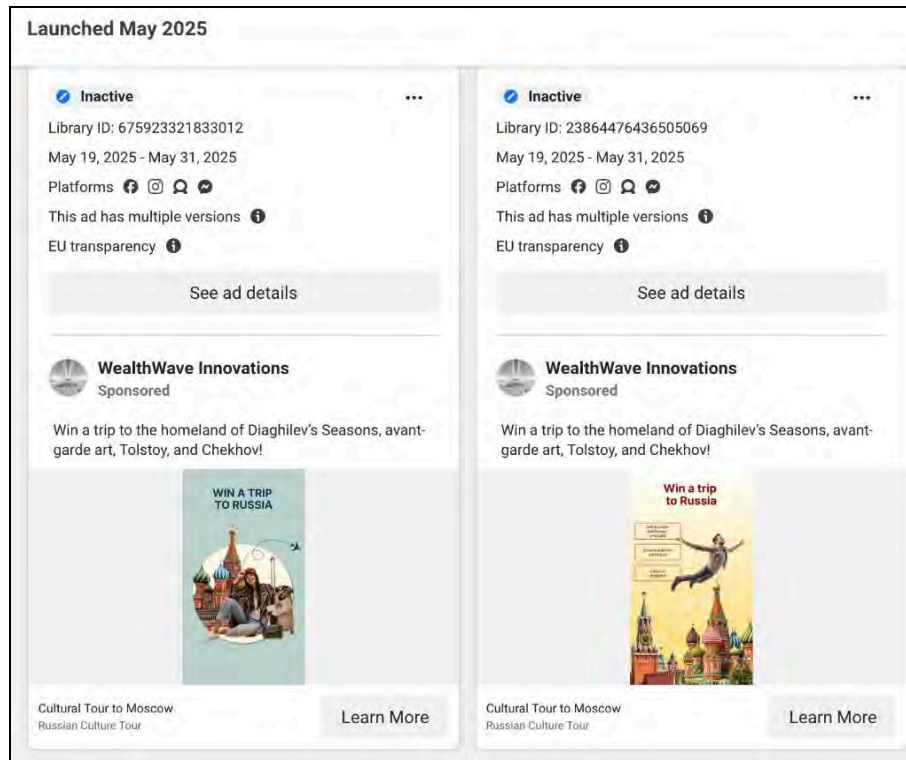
Launched May 2025

Inactive
•••
Library ID: 675923321833012
May 19, 2025 - May 31, 2025
Platforms
This ad has multiple versions
EU transparency
See ad details

WealthWave Innovations
Sponsored
Win a trip to the homeland of Diaghilev's Seasons, avant-garde art, Tolstoy, and Chekhov!

WIN A TRIP TO RUSSIA

Cultural Tour to Moscow
Russian Culture Tour
Learn More

Inactive
•••
Library ID: 23864476436505069
May 19, 2025 - May 31, 2025
Platforms
This ad has multiple versions
EU transparency
See ad details

WealthWave Innovations
Sponsored
Win a trip to the homeland of Diaghilev's Seasons, avant-garde art, Tolstoy, and Chekhov!

Win a trip to Russia
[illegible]
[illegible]
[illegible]

Cultural Tour to Moscow
Russian Culture Tour
Learn More